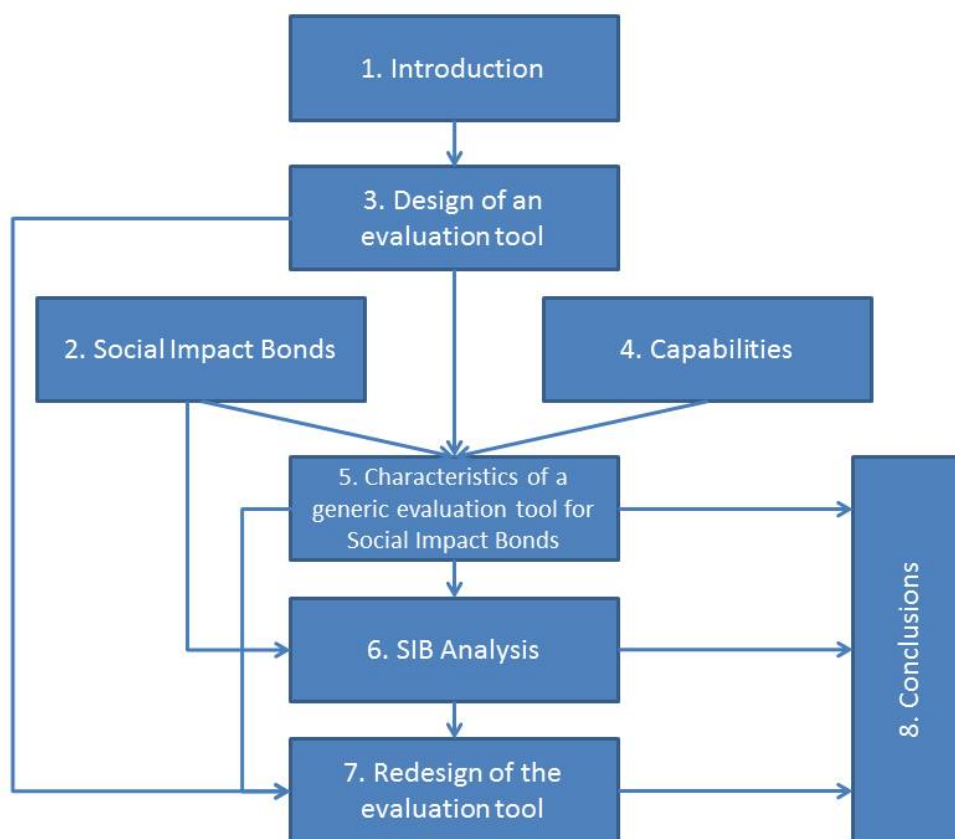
1. Introduction

3. Design of an evaluation tool

2. Social Impact Bonds

4. Capabilities

5. Characteristics of a generic evaluation tool for Social Impact Bonds

6. SIB Analysis

7. Redesign of the evaluation tool

8. Conclusions